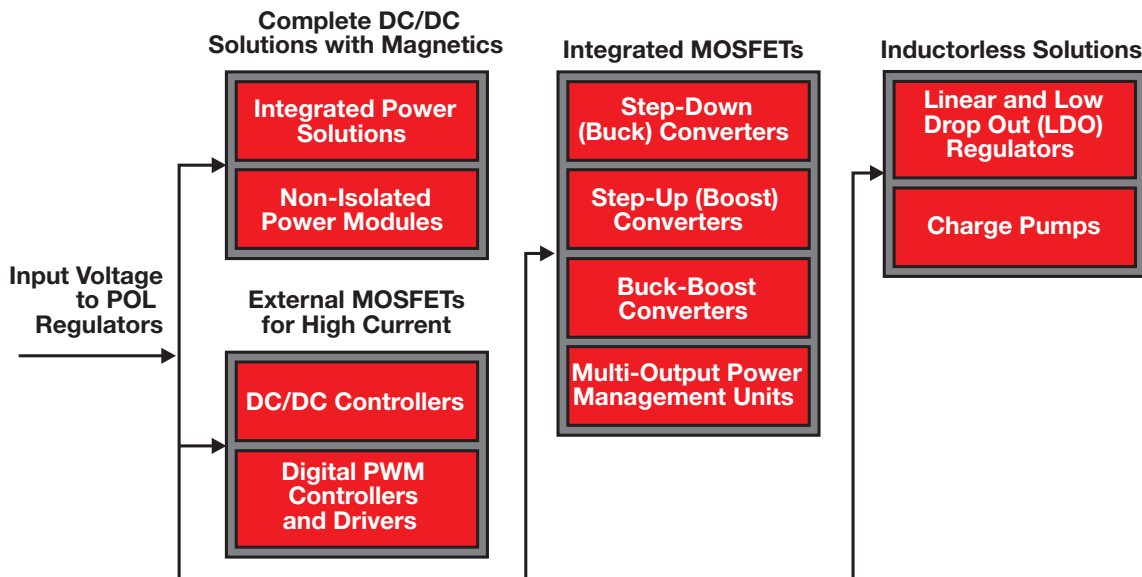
Input Voltage to POL Regulators

Complete DC/DC Solutions with Magnetics

Integrated Power Solutions

Non-Isolated Power Modules

External MOSFETs for High Current

DC/DC Controllers

Digital PWM Controllers and Drivers

Integrated MOSFETs

Step-Down (Buck) Converters

Step-Up (Boost) Converters

Buck-Boost Converters

Multi-Output Power Management Units

Inductorless Solutions

Linear and Low Drop Out (LDO) Regulators

Charge Pumps